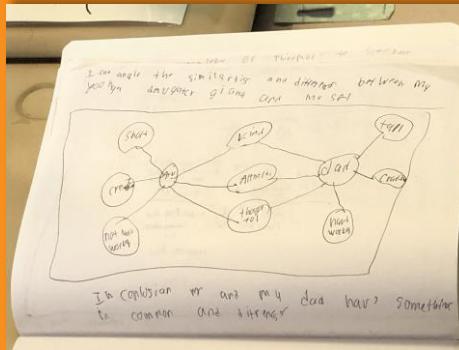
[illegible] of Thinking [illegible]

I can angle the similarities and differences between my younger daughter girl and her sat

Short
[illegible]
creative
not hard working
kind
Athletic
Clever
dad
tall
Creative
hard working

In conclusion me and my dad have something in common and different